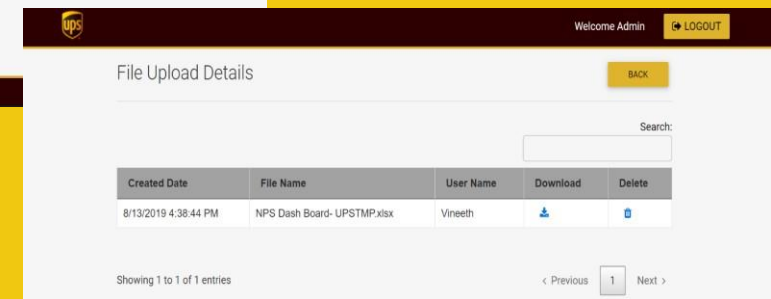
ups

Welcome Admin LOGOUT

File Upload Details

BACK

Search:

| Created Date | File Name | User Name | Download | Delete |
|---|---|---|---|---|
| 8/13/2019 4:38:44 PM | NPS Dash Board- UPSTMP.xlsx | Vineeth | | |

Showing 1 to 1 of 1 entries

‹ Previous 1 Next ›